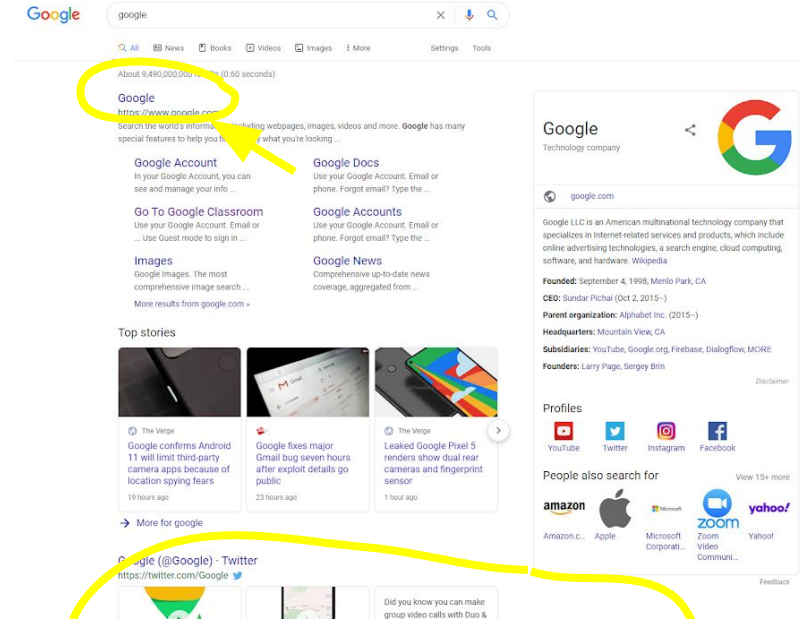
Google

google

All News Books Videos Images More Settings Tools

About 9,490,000,000 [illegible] (0.60 seconds)

Google
https://www.google.com

Search the world's inform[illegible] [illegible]luding webpages, images, videos and more. Google has many special features to help you fi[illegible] what you're looking ...

Google Account
In your Google Account, you can see and manage your info ...

Google Docs
Use your Google Account. Email or phone. Forgot email? Type the ...

Go To Google Classroom
Use your Google Account. Email or ... Use Guest mode to sign in ...

Google Accounts
Use your Google Account. Email or phone. Forgot email? Type the ...

Images
Google Images. The most comprehensive image search ...

Google News
Comprehensive up-to-date news coverage, aggregated from ...

More results from google.com »

Top stories

The Verge
Google confirms Android 11 will limit third-party camera apps because of location spying fears
19 hours ago

Google fixes major Gmail bug seven hours after exploit details go public
23 hours ago

The Verge
Leaked Google Pixel 5 renders show dual rear cameras and fingerprint sensor
1 hour ago

More for google

Google (@Google) · Twitter
https://twitter.com/Google

Did you know you can make group video calls with Duo &

Google
Technology company

google.com

Google LLC is an American multinational technology company that specializes in Internet-related services and products, which include online advertising technologies, a search engine, cloud computing, software, and hardware. Wikipedia

Founded: September 4, 1998, Menlo Park, CA
CEO: Sundar Pichai (Oct 2, 2015–)
Parent organization: Alphabet Inc. (2015–)
Headquarters: Mountain View, CA
Subsidiaries: YouTube, Google.org, Firebase, Dialogflow, MORE
Founders: Larry Page, Sergey Brin

Disclaimer

Profiles

YouTube Twitter Instagram Facebook

People also search for View 15+ more

amazon Microsoft zoom yahoo!
Amazon.c... Apple Microsoft Corporati... Zoom Video Communi... Yahoo!

Feedback